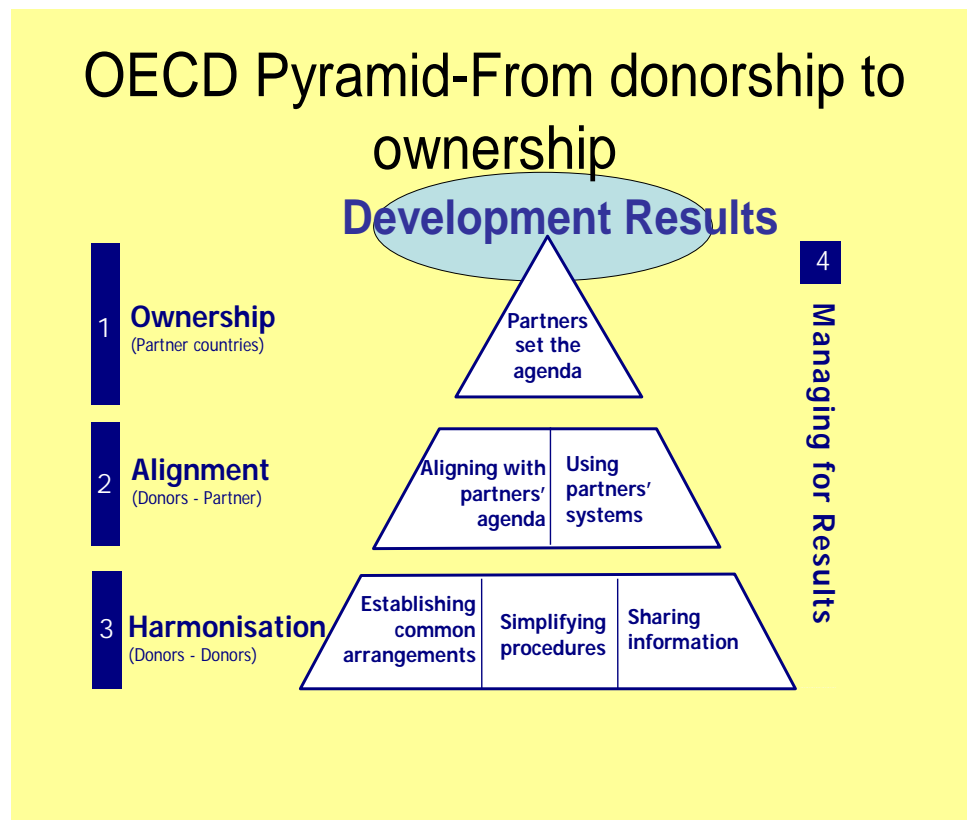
OECD Pyramid-From donorship to ownership

Development Results

1 Ownership
(Partner countries)

Partners set the agenda

2 Alignment
(Donors - Partner)

Aligning with partners' agenda

Using partners' systems

3 Harmonisation
(Donors - Donors)

Establishing common arrangements

Simplifying procedures

Sharing information

4

Managing for Results